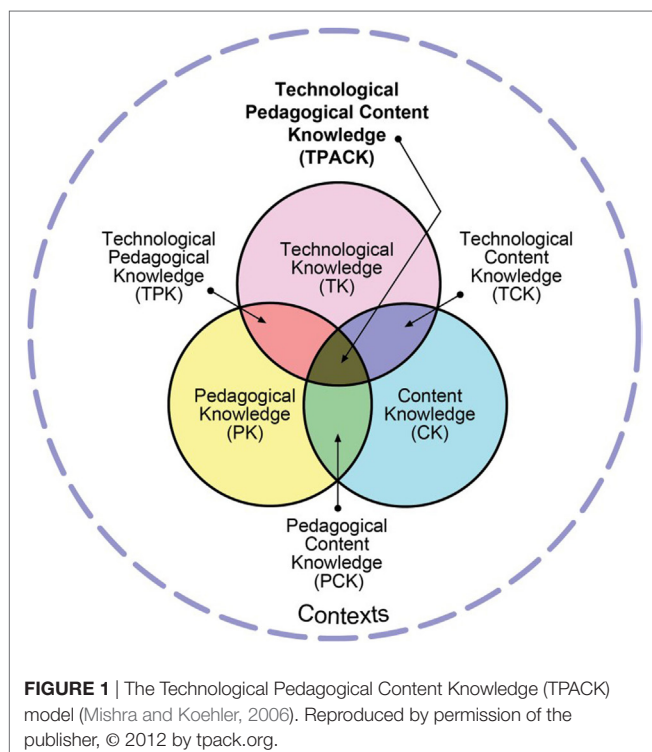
Technological Pedagogical Content Knowledge (TPACK)

Technological Pedagogical Knowledge (TPK)

Technological Knowledge (TK)

Technological Content Knowledge (TCK)

Pedagogical Knowledge (PK)

Content Knowledge (CK)

Pedagogical Content Knowledge (PCK)

Contexts

**FIGURE 1** | The Technological Pedagogical Content Knowledge (TPACK) model (Mishra and Koehler, 2006). Reproduced by permission of the publisher, © 2012 by tpack.org.